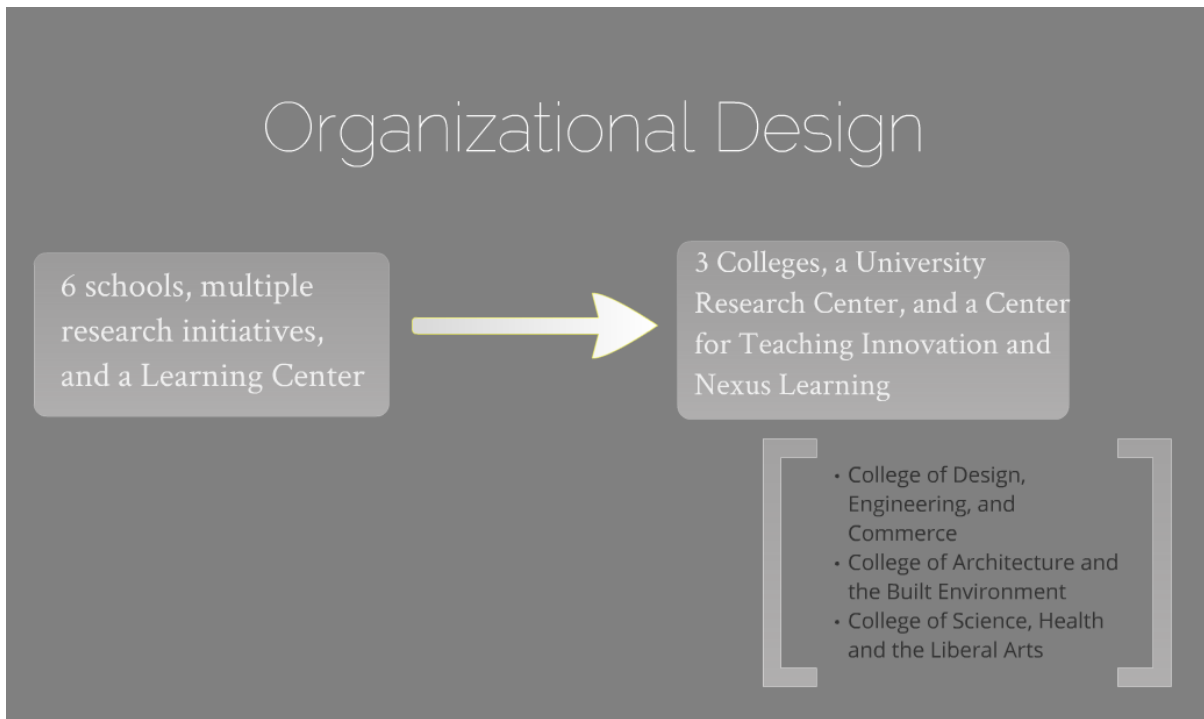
Organizational Design

6 schools, multiple research initiatives, and a Learning Center

3 Colleges, a University Research Center, and a Center for Teaching Innovation and Nexus Learning

- College of Design, Engineering, and Commerce
- College of Architecture and the Built Environment
- College of Science, Health and the Liberal Arts